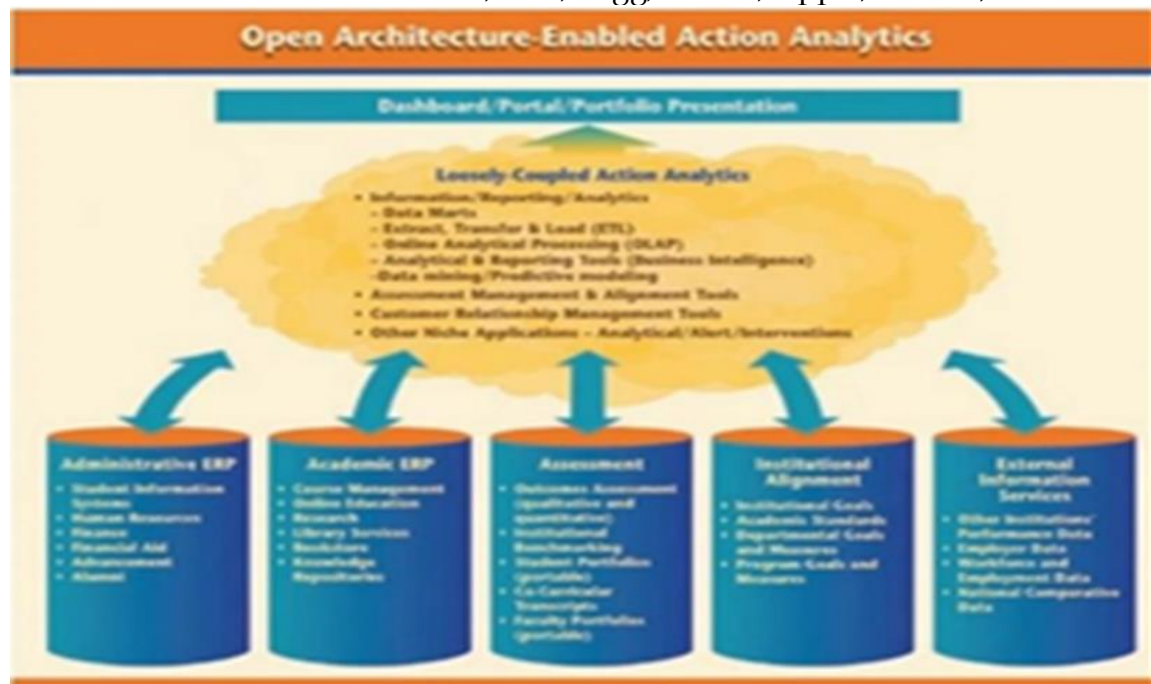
Open Architecture-Enabled Action Analytics

Dashboard/Portal/Portfolio Presentation

Loosely Coupled Action Analytics
• Information/Reporting/Analytics
- Data Marts
- Extract, Transfer & Load (ETL)
- Online Analytical Processing (OLAP)
- Analytical & Reporting Tools (Business Intelligence)
-Data mining/Predictive modeling
• Assessment Management & Alignment Tools
• Customer Relationship Management Tools
• Other Niche Applications – Analytical/Alert/Interventions

Administrative ERP
• Student Information Systems
• Human Resources
• Finance
• Financial Aid
• Advancement
• Alumni

Academic ERP
• Course Management
• Online Education
• Research
• Library Services
• Bookstore
• Knowledge Repositories

Assessment
• Outcomes Assessment (qualitative and quantitative)
• Institutional Benchmarking
• Student Portfolios (portable)
• Co-Curricular Transcripts
• Faculty Portfolios (portable)

Institutional Alignment
• Institutional Goals
• Academic Standards
• Departmental Goals and Measures
• Program Goals and Measures

External Information Services
• Other Institutions' Performance Data
• Employer Data
• Workforce and Employment Data
• National Comparative Data